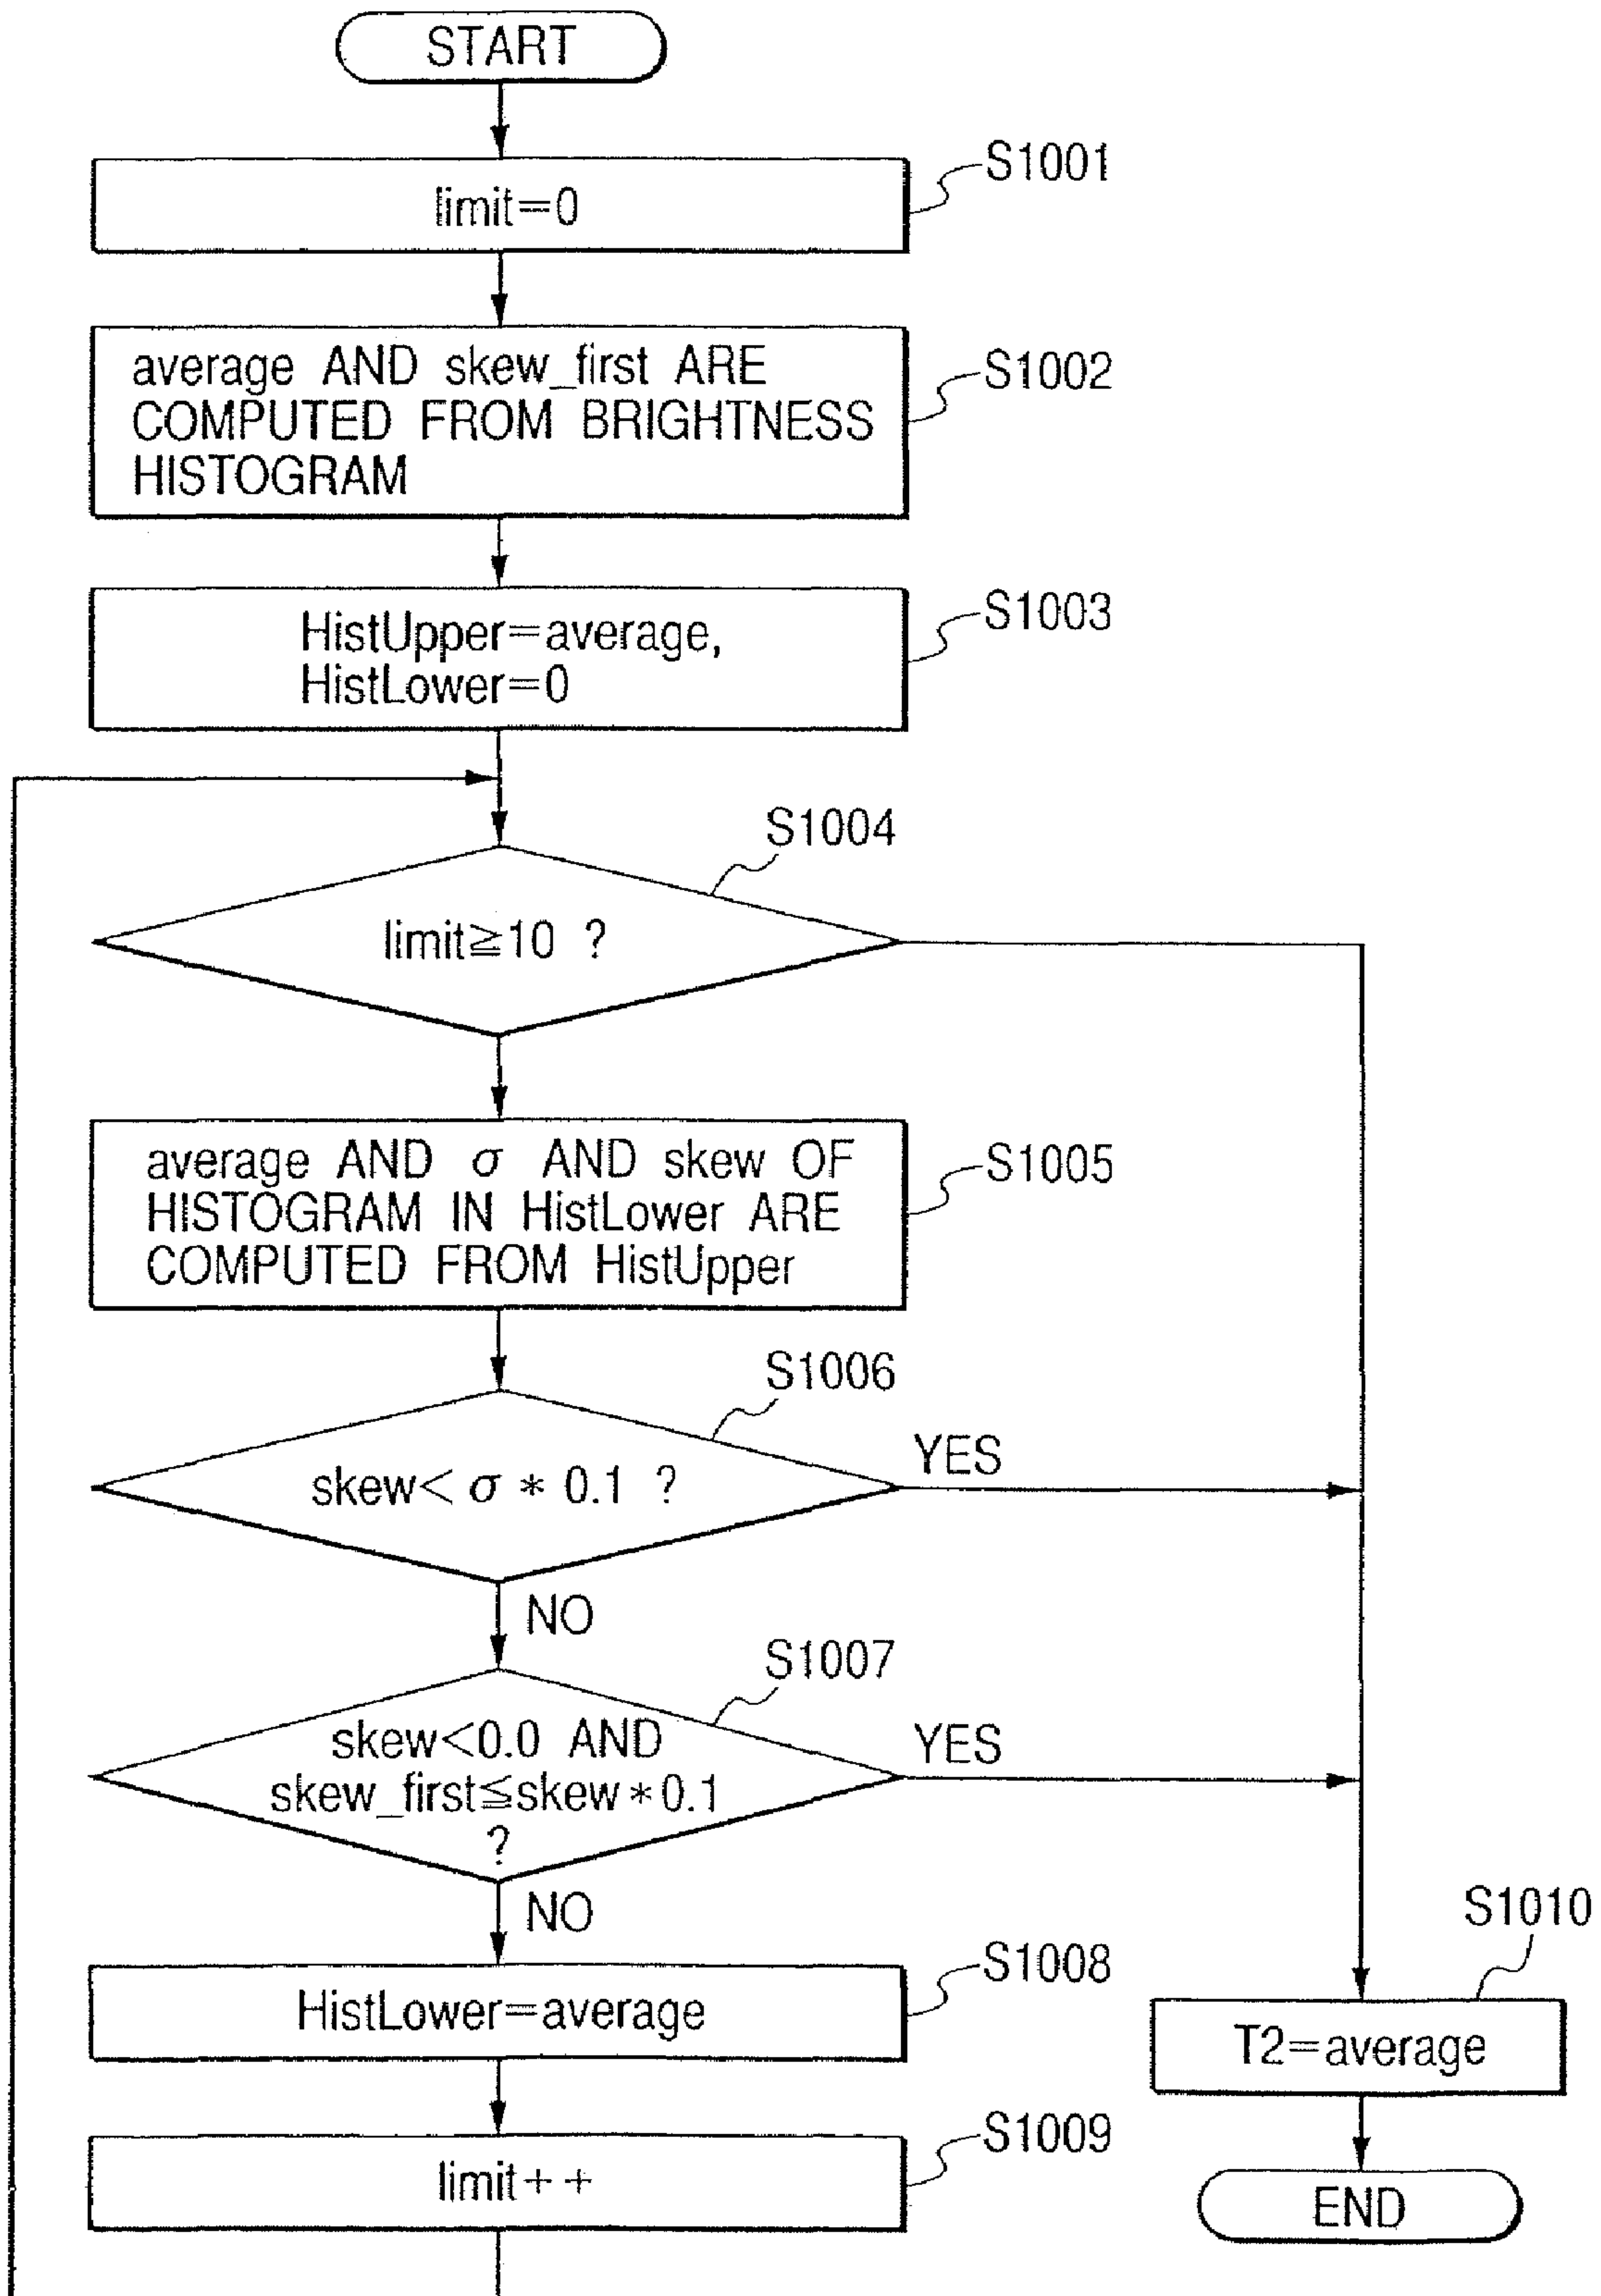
START

S1001

limit=0

S1002

average AND skew_first ARE COMPUTED FROM BRIGHTNESS HISTOGRAM

S1003

HistUpper=average, HistLower=0

S1004

limit$\geqq$10 ?

S1005

average AND $\sigma$ AND skew OF HISTOGRAM IN HistLower ARE COMPUTED FROM HistUpper

S1006

skew< $\sigma$ $*$ 0.1 ?

YES

NO

S1007

skew<0.0 AND skew_first$\leqq$skew$*$0.1 ?

YES

NO

S1008

HistLower=average

S1009

limit++

S1010

T2=average

END